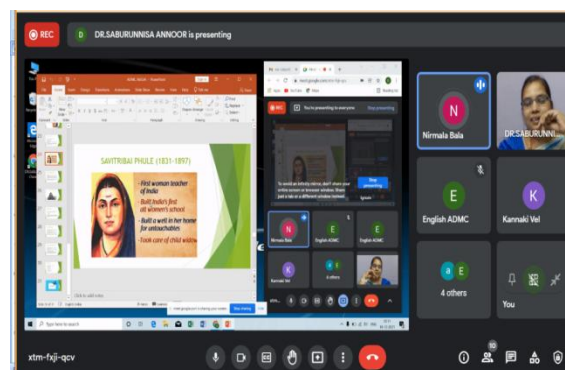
REC
D DR.SABURUNNISA ANNOOR is presenting

SAVITRIBAI PHULE (1831-1897)
- First woman teacher of India
- Built India's first all women's school
- Build a well in her home for untouchables
Took care of child widow

You're presenting to everyone
Stop presenting
Stop presenting

Nirmala Bala
English ADMC
English ADMC
Kannaki Vel
4 others

Type here to search

N
Nirmala Bala
DR.SABURUNNI
E
English ADMC
K
Kannaki Vel
4 others
You

xtm-fxji-qcv
10